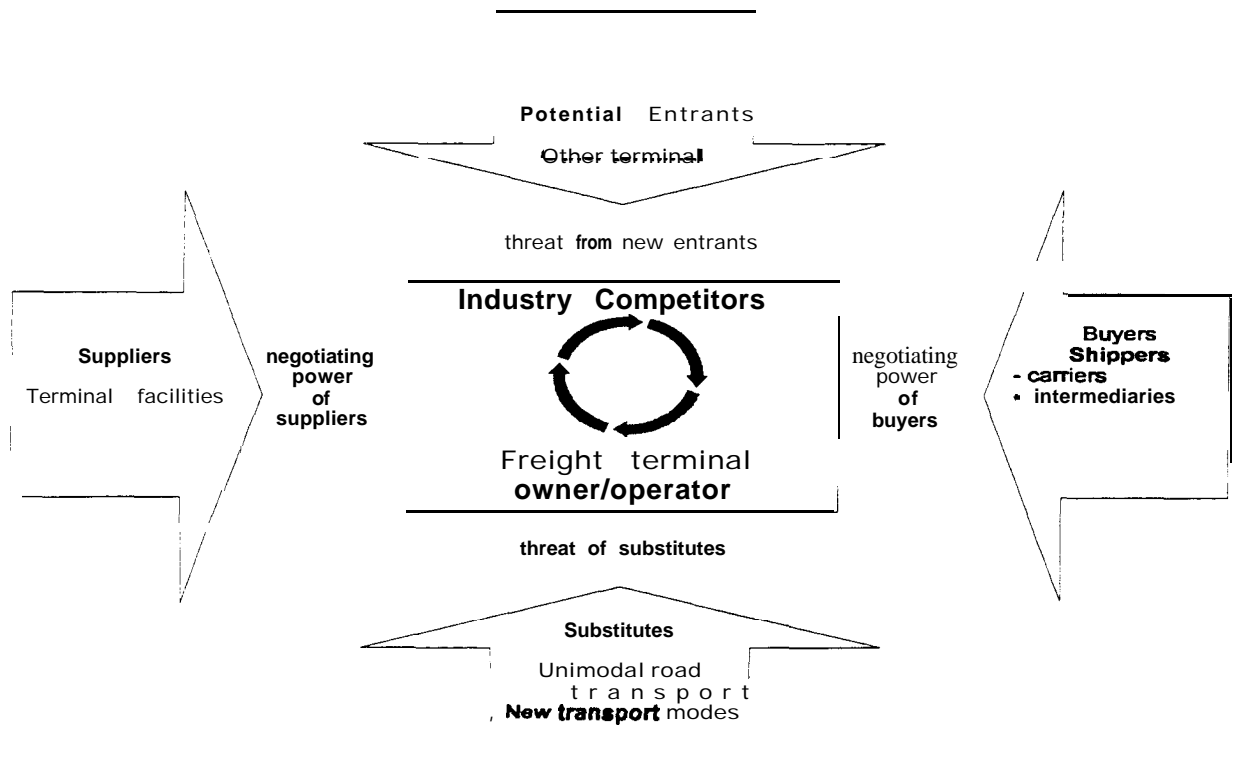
Potential Entrants
Other terminal

threat from new entrants

Suppliers
Terminal facilities

negotiating power of suppliers

Industry Competitors

Freight terminal
owner/operator

negotiating power of buyers

Buyers
Shippers
- carriers
• intermediaries

threat of substitutes

Substitutes
Unimodal road transport
, New transport modes